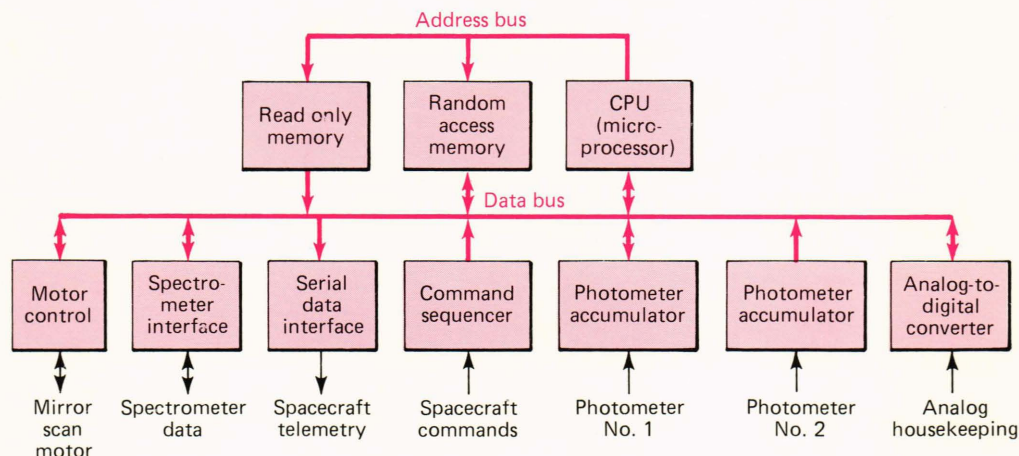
Address bus

Read only memory

Random access memory

CPU (microprocessor)

Data bus

Motor control

Spectrometer interface

Serial data interface

Command sequencer

Photometer accumulator

Photometer accumulator

Analog-to-digital converter

Mirror scan motor

Spectrometer data

Spacecraft telemetry

Spacecraft commands

Photometer No. 1

Photometer No. 2

Analog housekeeping